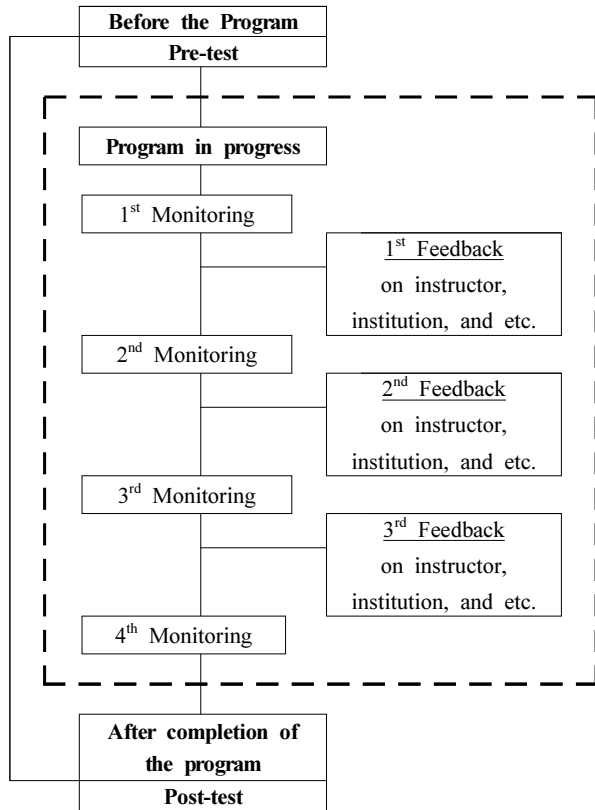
Before the Program

Pre-test

Program in progress

1$^{st}$ Monitoring

1$^{st}$ Feedback on instructor, institution, and etc.

2$^{nd}$ Monitoring

2$^{nd}$ Feedback on instructor, institution, and etc.

3$^{rd}$ Monitoring

3$^{rd}$ Feedback on instructor, institution, and etc.

4$^{th}$ Monitoring

After completion of the program

Post-test